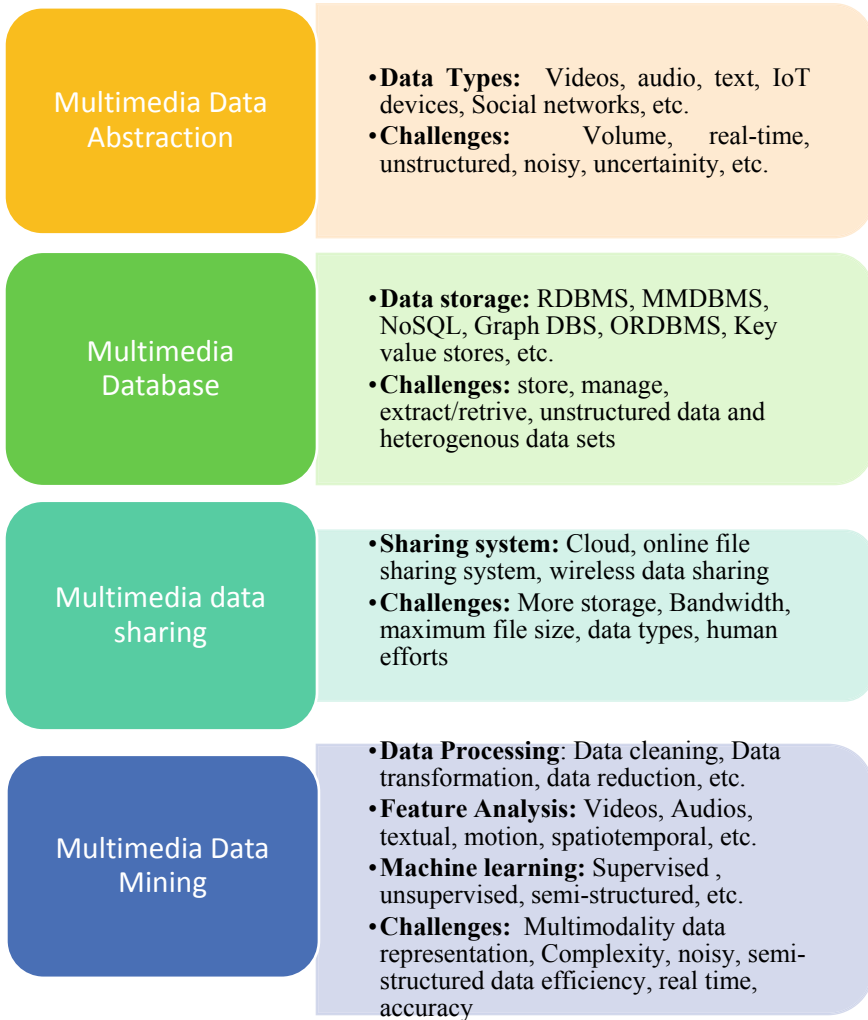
Multimedia Data Abstraction

•Data Types: Videos, audio, text, IoT devices, Social networks, etc.
•Challenges: Volume, real-time, unstructured, noisy, uncertainity, etc.

Multimedia Database

•Data storage: RDBMS, MMDBMS, NoSQL, Graph DBS, ORDBMS, Key value stores, etc.
•Challenges: store, manage, extract/retrive, unstructured data and heterogenous data sets

Multimedia data sharing

•Sharing system: Cloud, online file sharing system, wireless data sharing
•Challenges: More storage, Bandwidth, maximum file size, data types, human efforts

Multimedia Data Mining

•Data Processing: Data cleaning, Data transformation, data reduction, etc.
•Feature Analysis: Videos, Audios, textual, motion, spatiotemporal, etc.
•Machine learning: Supervised , unsupervised, semi-structured, etc.
•Challenges: Multimodality data representation, Complexity, noisy, semi-structured data efficiency, real time, accuracy